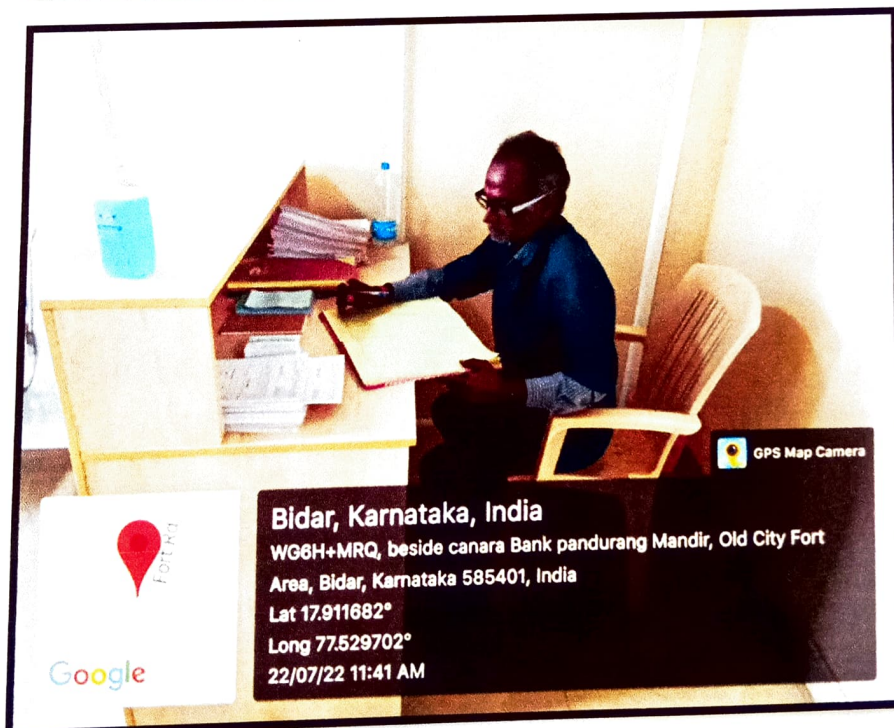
GPS Map Camera

Bidar, Karnataka, India
WG6H+MRQ, beside canara Bank pandurang Mandir, Old City Fort Area, Bidar, Karnataka 585401, India
Lat 17.911682°
Long 77.529702°
22/07/22 11:41 AM

Fort Rd

Google